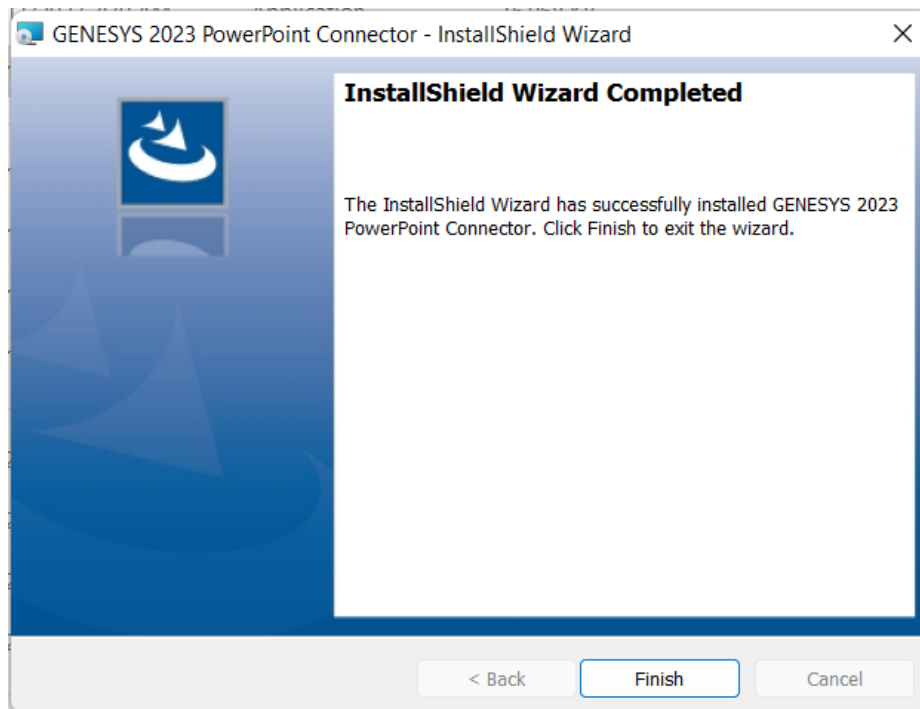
GENESYS 2023 PowerPoint Connector - InstallShield Wizard

InstallShield Wizard Completed

The InstallShield Wizard has successfully installed GENESYS 2023 PowerPoint Connector. Click Finish to exit the wizard.

< Back

Finish

Cancel